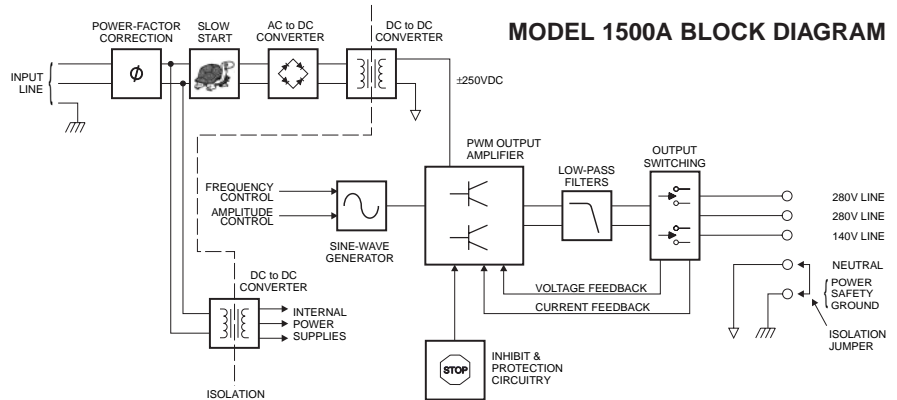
MODEL 1500A BLOCK DIAGRAM

POWER-FACTOR CORRECTION

SLOW START

AC to DC CONVERTER

DC to DC CONVERTER

INPUT LINE

$\phi$

±250VDC

PWM OUTPUT AMPLIFIER

LOW-PASS FILTERS

OUTPUT SWITCHING

FREQUENCY CONTROL

AMPLITUDE CONTROL

SINE-WAVE GENERATOR

280V LINE

280V LINE

140V LINE

NEUTRAL

POWER SAFETY GROUND

ISOLATION JUMPER

VOLTAGE FEEDBACK

CURRENT FEEDBACK

DC to DC CONVERTER

INTERNAL POWER SUPPLIES

STOP

INHIBIT & PROTECTION CIRCUITRY

ISOLATION